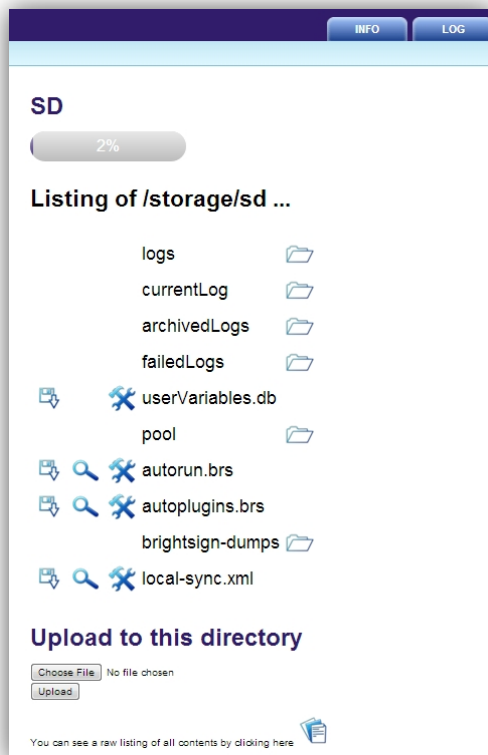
INFO LOG

SD

2%

Listing of /storage/sd ...

logs
currentLog
archivedLogs
failedLogs
userVariables.db
pool
autorun.brs
autoplugins.brs
brightsign-dumps
local-sync.xml

Upload to this directory

Choose File No file chosen
Upload

You can see a raw listing of all contents by clicking here